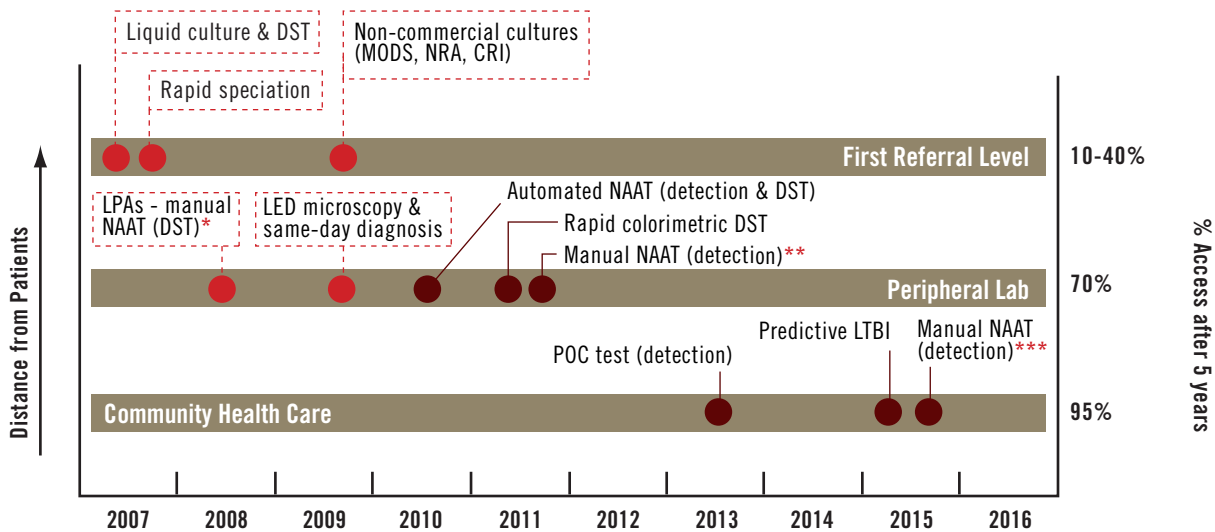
Liquid culture & DST

Non-commercial cultures (MODS, NRA, CRI)

Rapid speciation

First Referral Level

10-40%

LPAs - manual NAAT (DST)*

LED microscopy & same-day diagnosis

Automated NAAT (detection & DST)

Rapid colorimetric DST

Manual NAAT (detection)**

Peripheral Lab

70%

Predictive LTBI

Manual NAAT (detection)***

POC test (detection)

Community Health Care

95%

Distance from Patients

% Access after 5 years

2007 2008 2009 2010 2011 2012 2013 2014 2015 2016